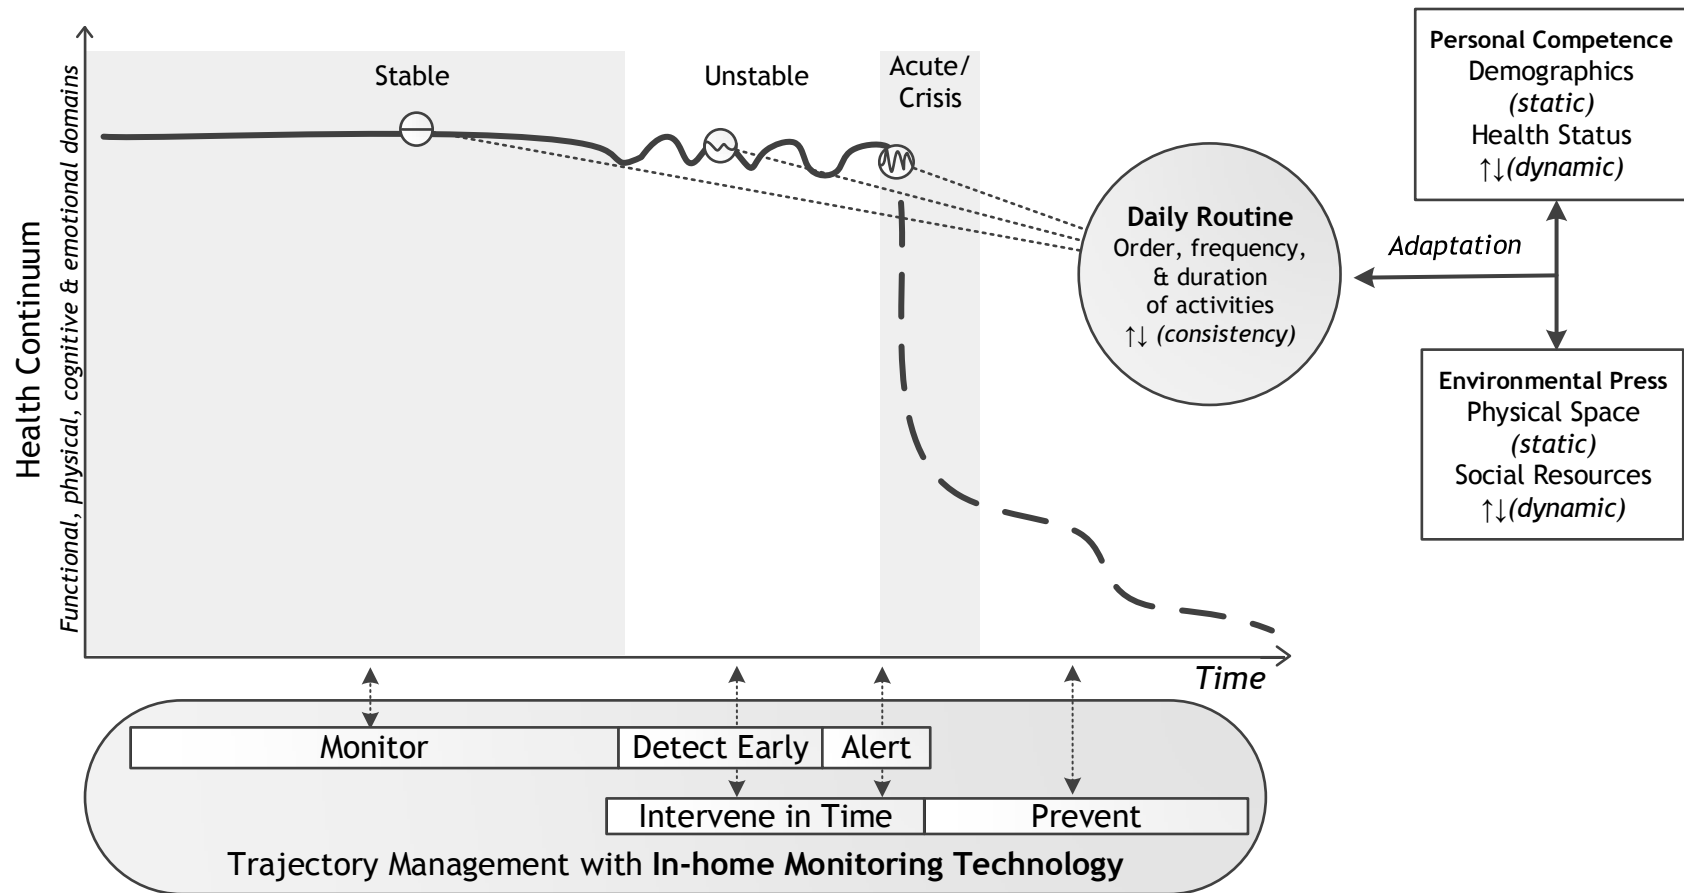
Health Continuum

Functional, physical, cognitive & emotional domains

Stable

Unstable

Acute/ Crisis

Time

Daily Routine
Order, frequency, & duration of activities
↑↓ (consistency)

Adaptation

Personal Competence
Demographics
(static)
Health Status
↑↓(dynamic)

Environmental Press
Physical Space
(static)
Social Resources
↑↓(dynamic)

| Monitor | Detect Early | Alert |
|---|---|---|

| Intervene in Time | Prevent |
|---|---|

Trajectory Management with **In-home Monitoring Technology**